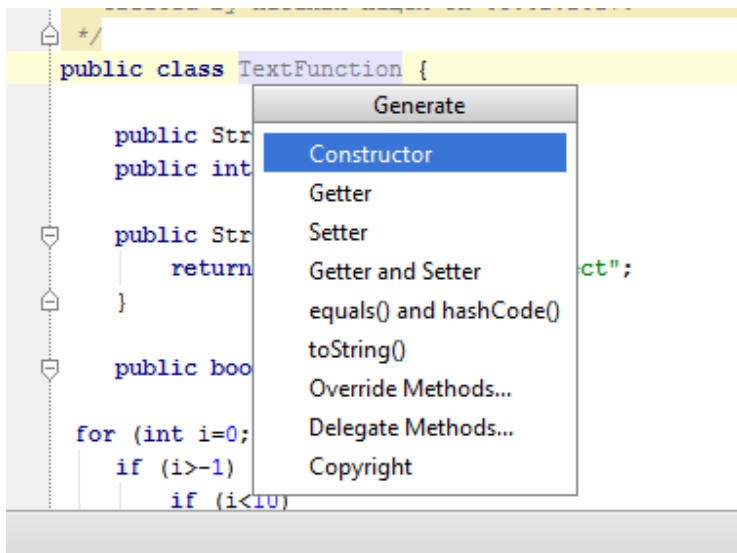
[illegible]
*/
public class TextFunction {

public Str
public int

public Str
return                ct";
}

public boo

for (int i=0;
if (i>-1)
if (i<10)

Generate
Constructor
Getter
Setter
Getter and Setter
equals() and hashCode()
toString()
Override Methods...
Delegate Methods...
Copyright